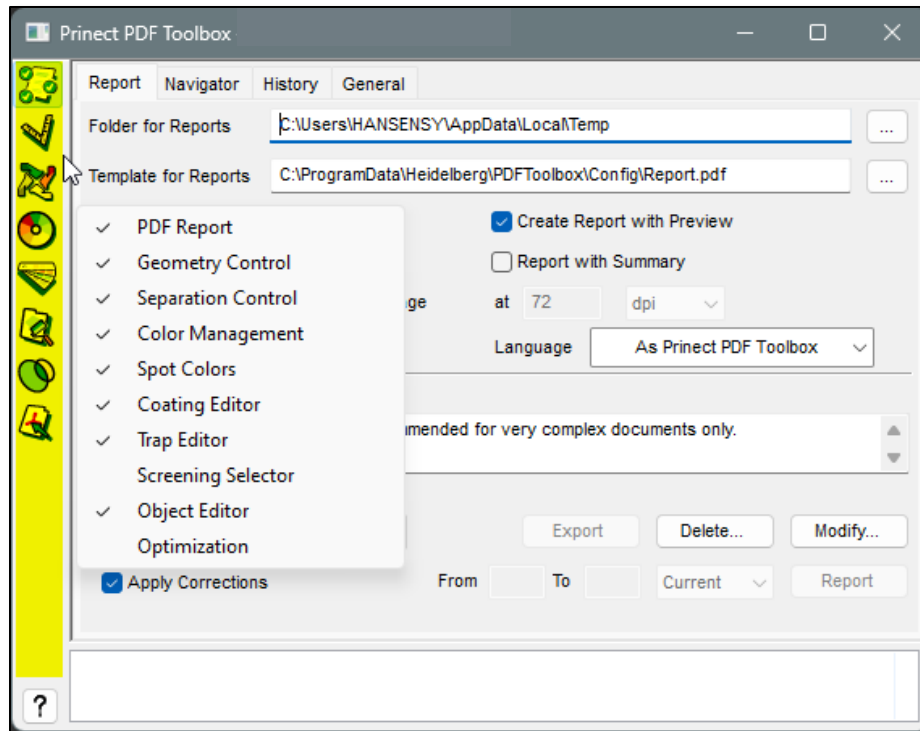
Prinect PDF Toolbox

Report Navigator History General

Folder for Reports C:\Users\HANSENSY\AppData\Local\Temp ...

Template for Reports C:\ProgramData\Heidelberg\PDFToolbox\Config\Report.pdf ...

PDF Report
Geometry Control
Separation Control
Color Management
Spot Colors
Coating Editor
Trap Editor
Screening Selector
Object Editor
Optimization

Create Report with Preview

Report with Summary

ge at 72 dpi

Language As Prinect PDF Toolbox

mended for very complex documents only.

Export Delete... Modify...

Apply Corrections From To Current Report

?